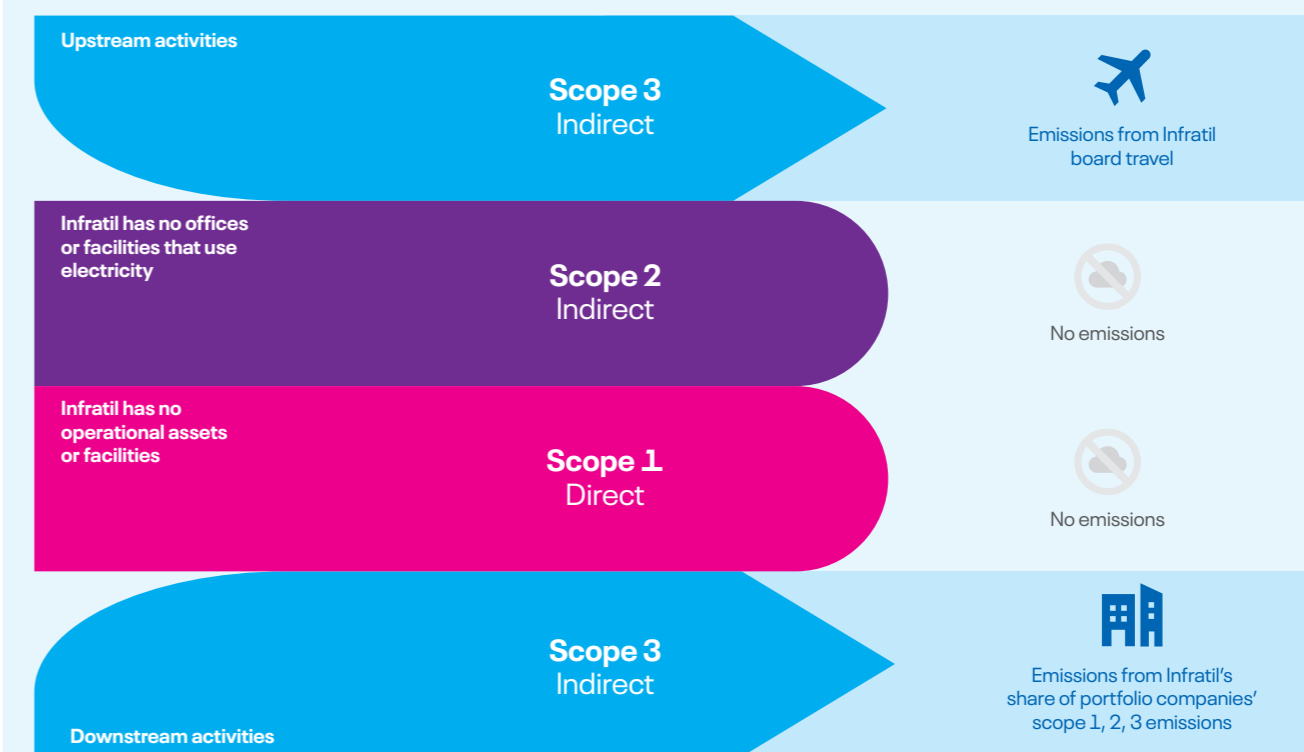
Upstream activities

Scope 3
Indirect

Emissions from Infratil board travel

Infratil has no offices or facilities that use electricity

Scope 2
Indirect

No emissions

Infratil has no operational assets or facilities

Scope 1
Direct

No emissions

Scope 3
Indirect

Emissions from Infratil's share of portfolio companies' scope 1, 2, 3 emissions

Downstream activities